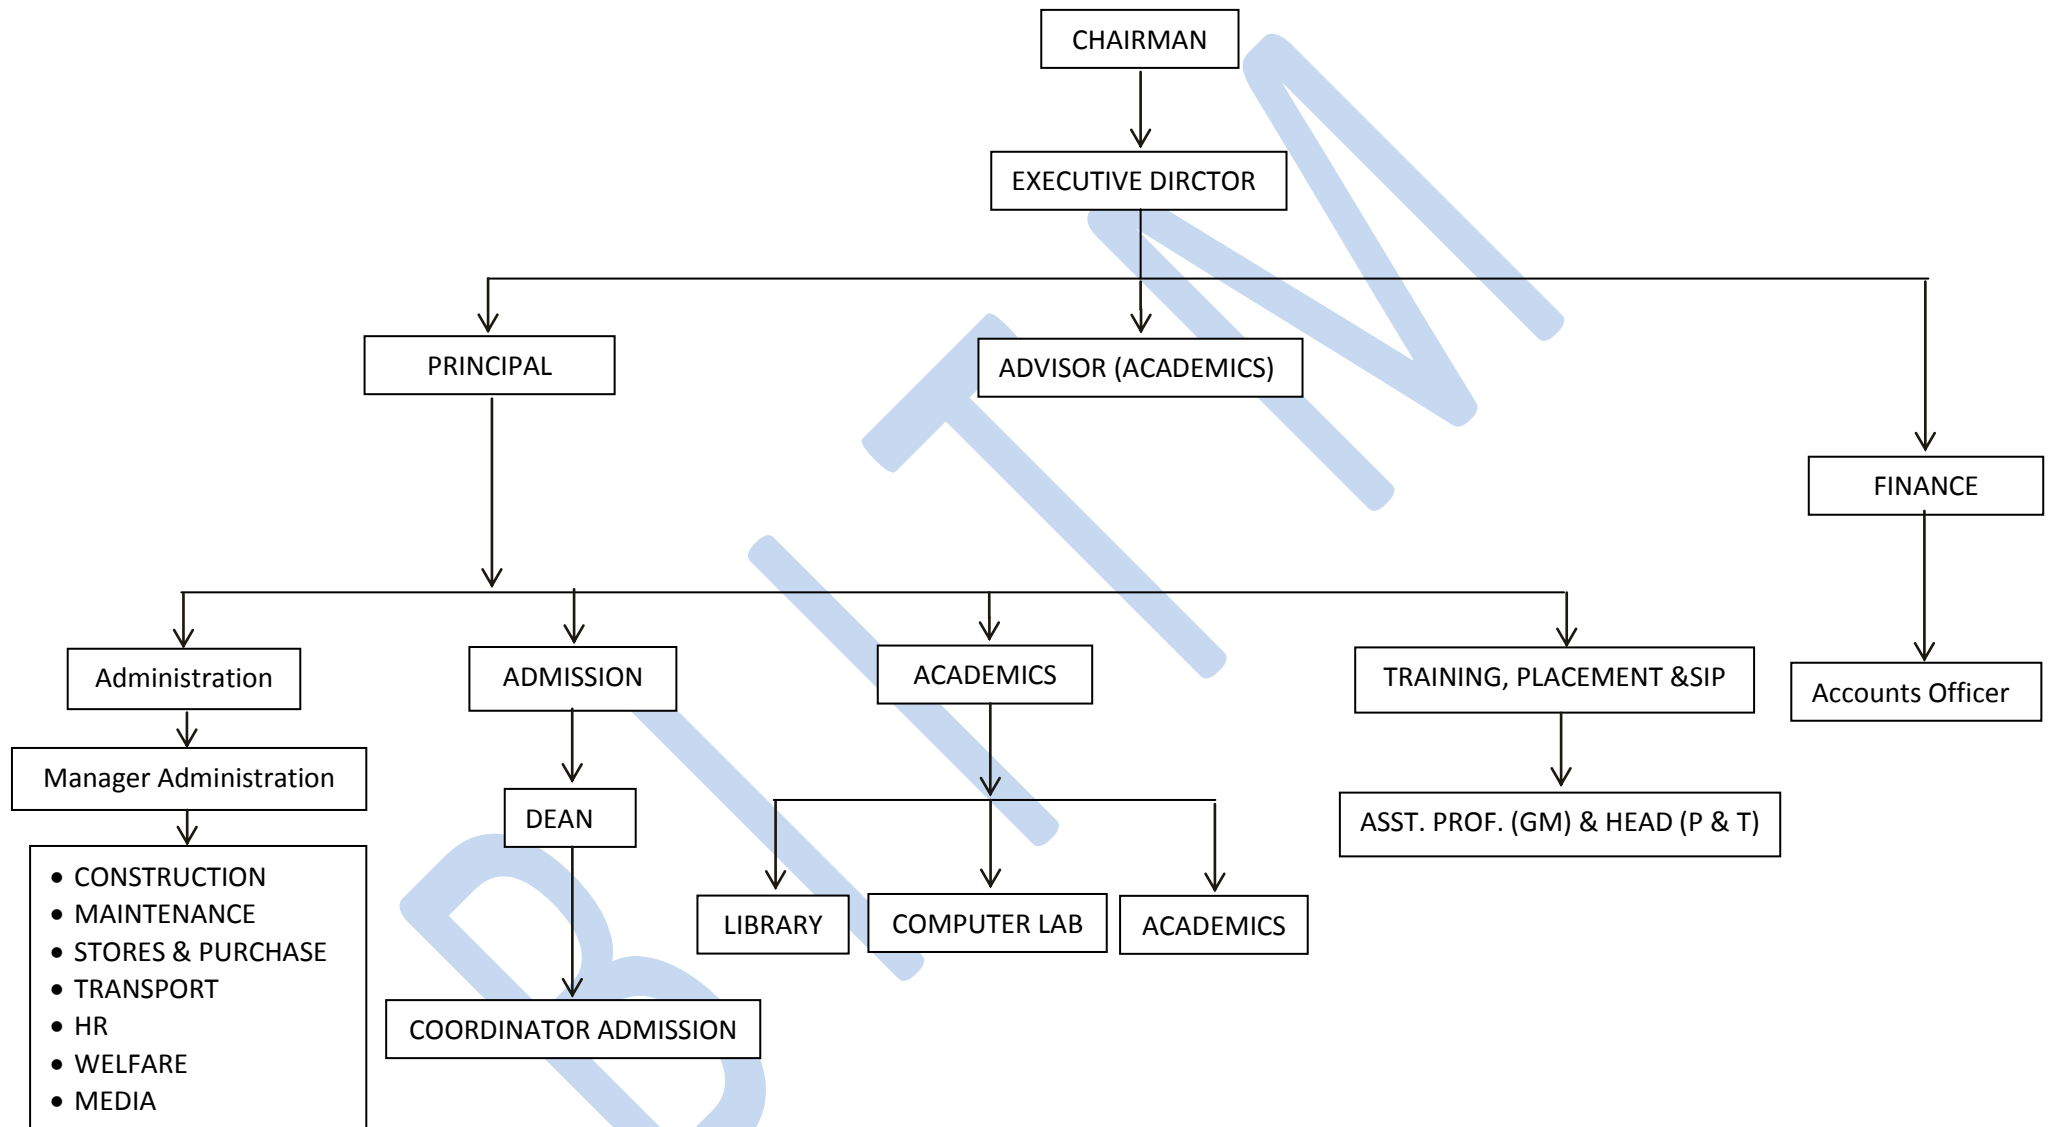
CHAIRMAN

EXECUTIVE DIRCTOR

PRINCIPAL

ADVISOR (ACADEMICS)

FINANCE

Administration

ADMISSION

ACADEMICS

TRAINING, PLACEMENT &SIP

Accounts Officer

Manager Administration

DEAN

ASST. PROF. (GM) & HEAD (P & T)

- CONSTRUCTION
- MAINTENANCE
- STORES & PURCHASE
- TRANSPORT
- HR
- WELFARE
- MEDIA

LIBRARY

COMPUTER LAB

ACADEMICS

COORDINATOR ADMISSION

BITM